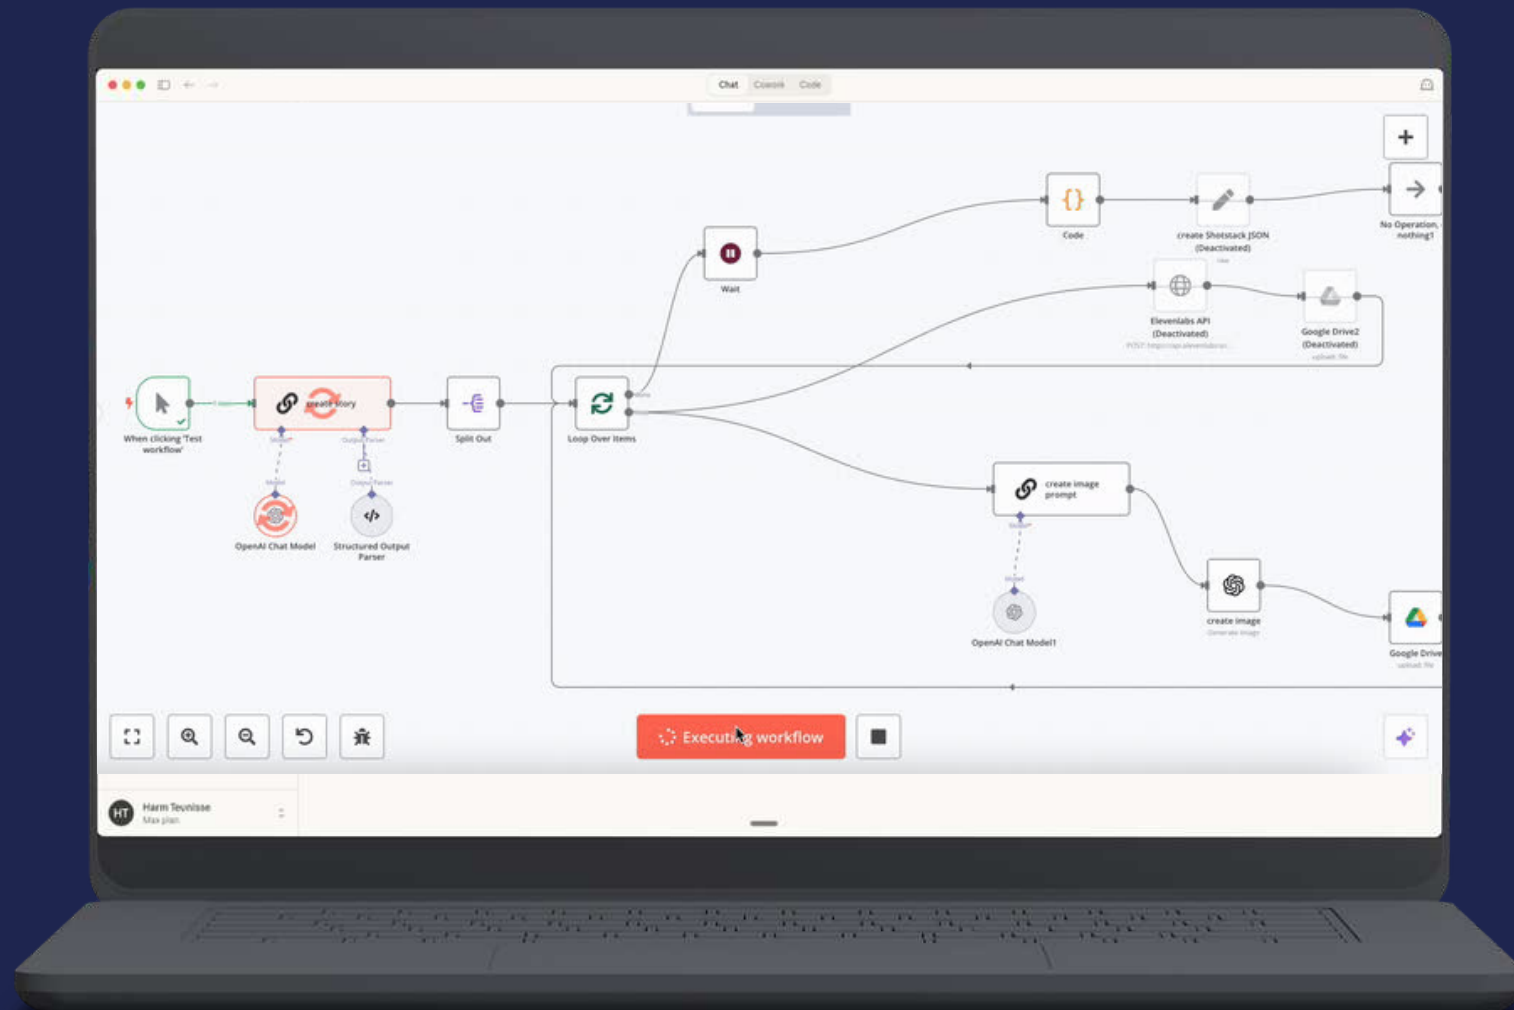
Chat Canvas Code

Code

create Shotstack JSON (Deactivated)

No Operation, nothing1

Wait

Elevenlabs API (Deactivated)

Google Drive2 (Deactivated)

When clicking 'Test workflow'

create story

Split Out

Loop Over Items

OpenAI Chat Model

Structured Output Parser

create image prompt

OpenAI Chat Model1

create image

Google Drive

Executing workflow

HT Harm Teunisse
Max plan